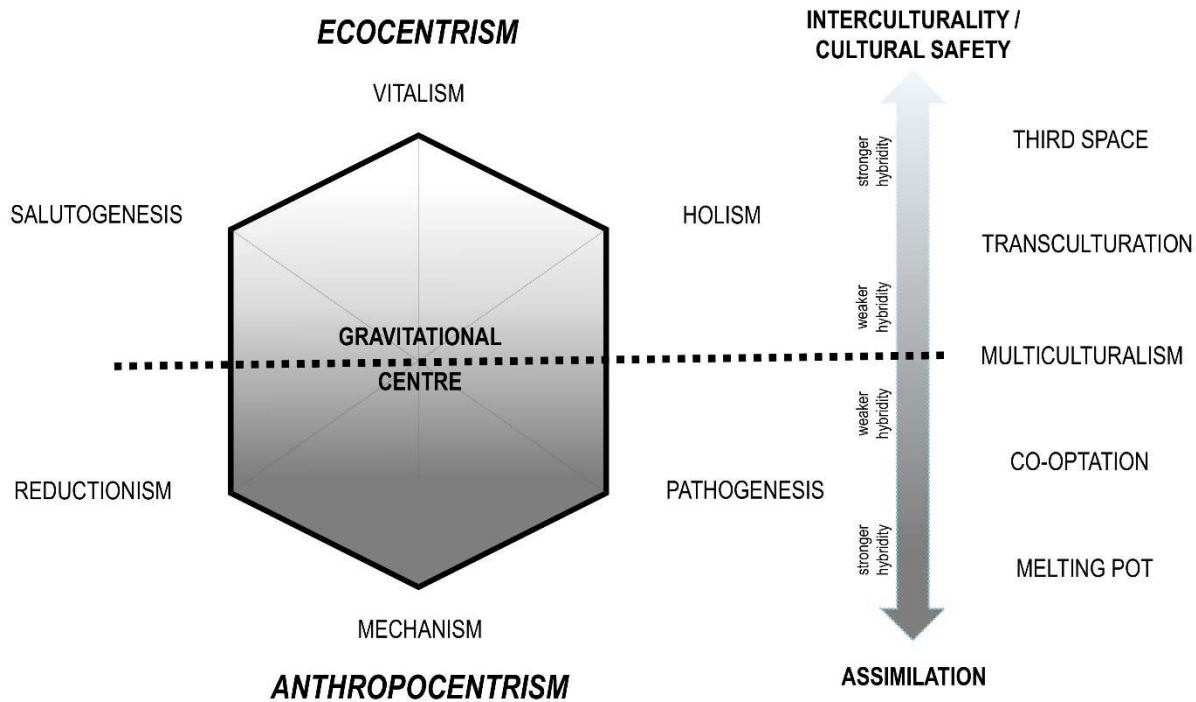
ECOCENTRISM

VITALISM

SALUTOGENESIS

HOLISM

GRAVITATIONAL CENTRE

REDUCTIONISM

PATHOGENESIS

MECHANISM

ANTHROPOCENTRISM

INTERCULTURALITY / CULTURAL SAFETY

stronger hybridity

weaker hybridity

weaker hybridity

stronger hybridity

THIRD SPACE

TRANSCULTURATION

MULTICULTURALISM

CO-OPTATION

MELTING POT

ASSIMILATION